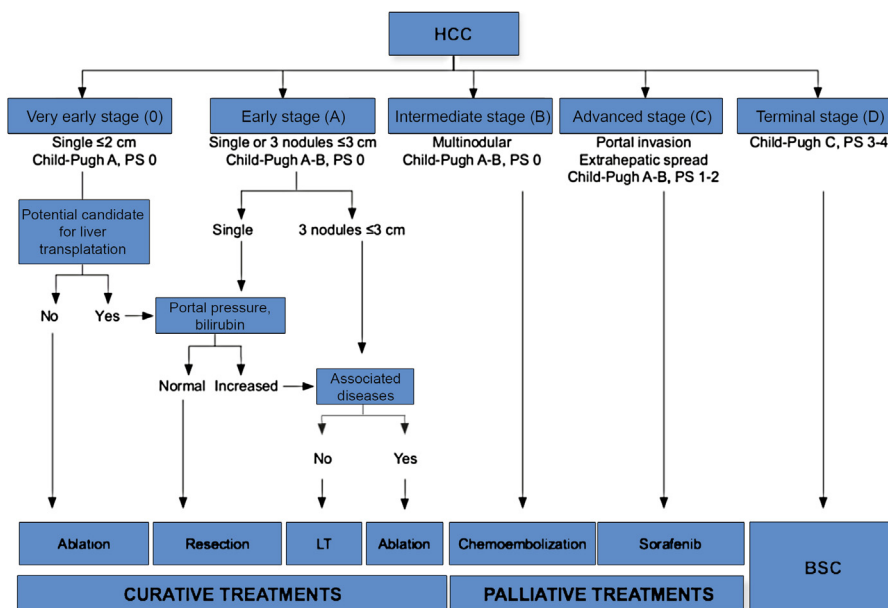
HCC

Very early stage (0)
Single ≤2 cm
Child-Pugh A, PS 0

Early stage (A)
Single or 3 nodules ≤3 cm
Child-Pugh A-B, PS 0

Intermediate stage (B)
Multinodular
Child-Pugh A-B, PS 0

Advanced stage (C)
Portal invasion
Extrahepatic spread
Child-Pugh A-B, PS 1-2

Terminal stage (D)
Child-Pugh C, PS 3-4

Potential candidate for liver transplatation

No

Yes

Single

3 nodules ≤3 cm

Portal pressure, bilirubin

Normal

Increased

Associated diseases

No

Yes

Ablation

Resection

LT

Ablation

Chemoembolization

Sorafenib

BSC

CURATIVE TREATMENTS

PALLIATIVE TREATMENTS